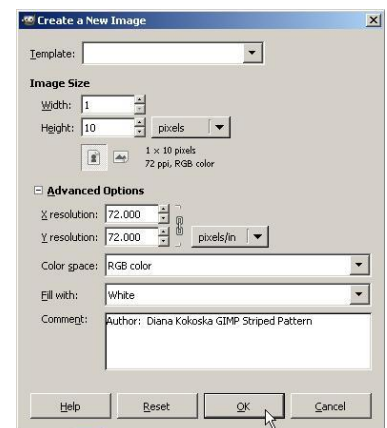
Create a New Image

Template:

Image Size

Width: 1

Height: 10 pixels

1 × 10 pixels
72 ppi, RGB color

Advanced Options

X resolution: 72.000

Y resolution: 72.000 pixels/in

Color space: RGB color

Fill with: White

Comment: Author: Diana Kokoska GIMP Striped Pattern

Help Reset OK Cancel